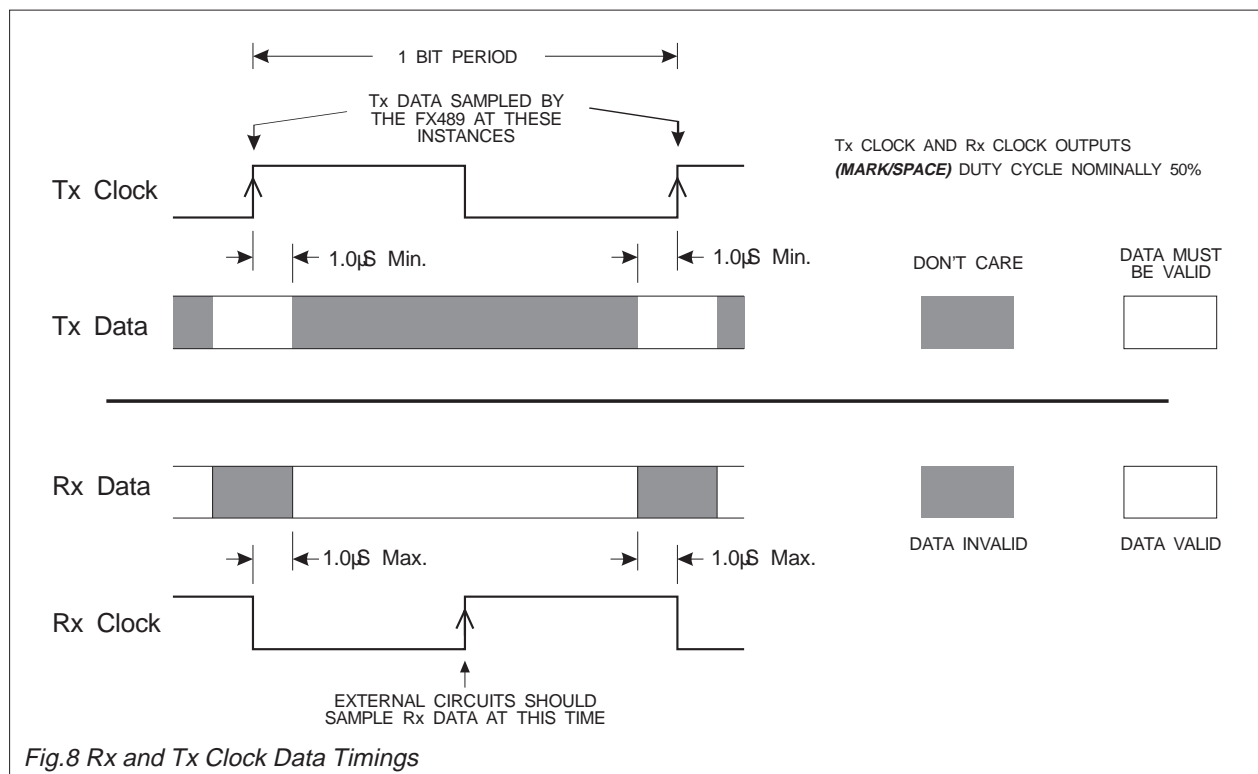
1 BIT PERIOD

Tx DATA SAMPLED BY THE FX489 AT THESE INSTANCES

Tx CLOCK AND Rx CLOCK OUTPUTS (MARK/SPACE) DUTY CYCLE NOMINALLY 50%

Tx Clock

1.0µS Min.

1.0µS Min.

DON'T CARE

DATA MUST BE VALID

Tx Data

Rx Data

DATA INVALID

DATA VALID

1.0µS Max.

1.0µS Max.

Rx Clock

EXTERNAL CIRCUITS SHOULD SAMPLE Rx DATA AT THIS TIME

Fig.8 Rx and Tx Clock Data Timings